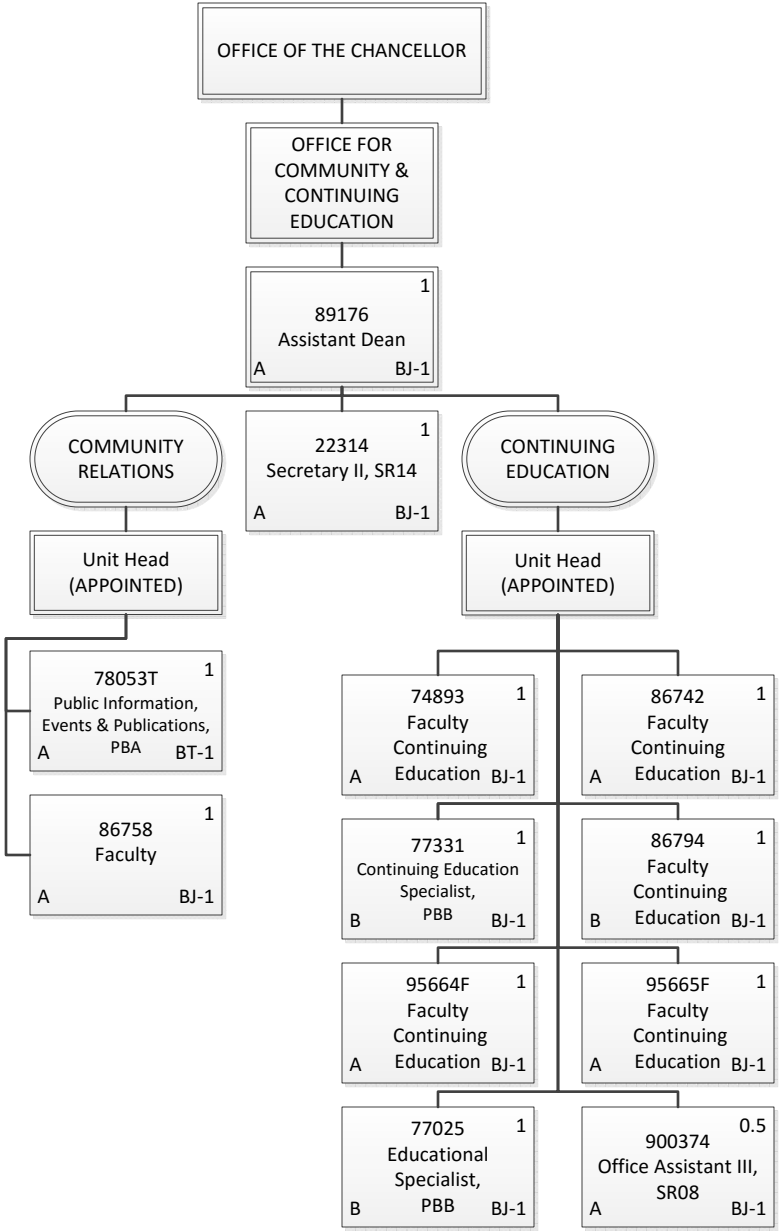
OFFICE OF THE CHANCELLOR

OFFICE FOR COMMUNITY & CONTINUING EDUCATION

1
89176
Assistant Dean
A BJ-1

COMMUNITY RELATIONS

1
22314
Secretary II, SR14
A BJ-1

CONTINUING EDUCATION

Unit Head (APPOINTED)

Unit Head (APPOINTED)

1
78053T
Public Information, Events & Publications, PBA
A BT-1

1
86758
Faculty
A BJ-1

1
74893
Faculty Continuing Education
A BJ-1

1
86742
Faculty Continuing Education
A BJ-1

1
77331
Continuing Education Specialist, PBB
B BJ-1

1
86794
Faculty Continuing Education
B BJ-1

1
95664F
Faculty Continuing Education
A BJ-1

1
95665F
Faculty Continuing Education
A BJ-1

1
77025
Educational Specialist, PBB
B BJ-1

0.5
900374
Office Assistant III, SR08
A BJ-1